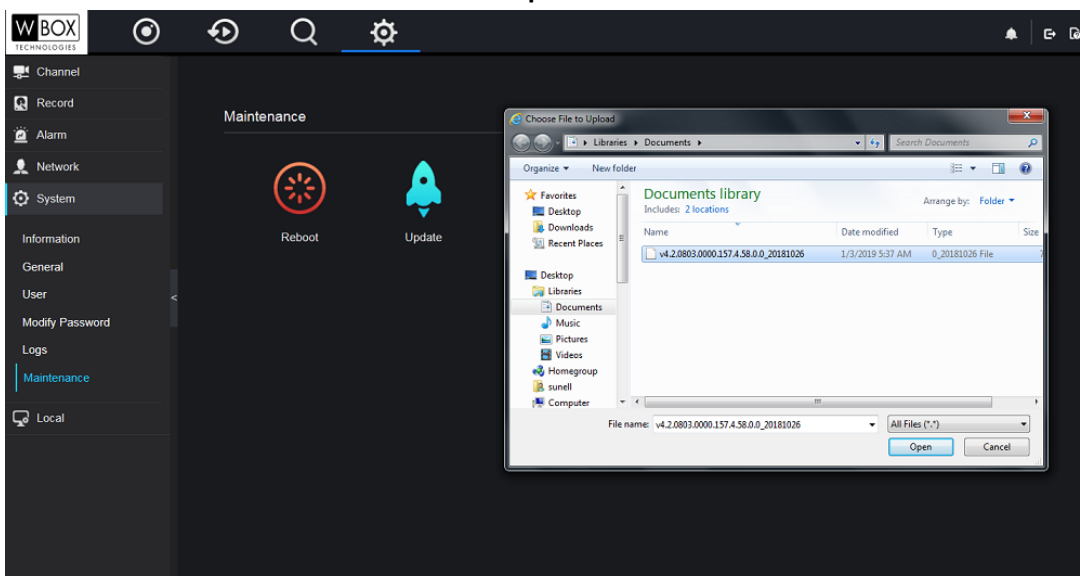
W BOX
TECHNOLOGIES

Channel
Record
Alarm
Network
System

Information
General
User
Modify Password
Logs
Maintenance

Local

Maintenance

Reboot

Update

Choose File to Upload

Libraries ▸ Documents ▸

Search Documents

Organize ▾ New folder

Favorites
Desktop
Downloads
Recent Places

Desktop
Libraries
Documents
Music
Pictures
Videos
Homegroup
sunell
Computer

Documents library
Includes: 2 locations

Arrange by: Folder ▾

| Name | Date modified | Type | Size |
|---|---|---|---|
| v4.2.0803.0000.157.4.58.0.0_20181026 | 1/3/2019 5:37 AM | 0_20181026 File | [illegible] |

File name: v4.2.0803.0000.157.4.58.0.0_20181026

All Files (*.*)

Open

Cancel